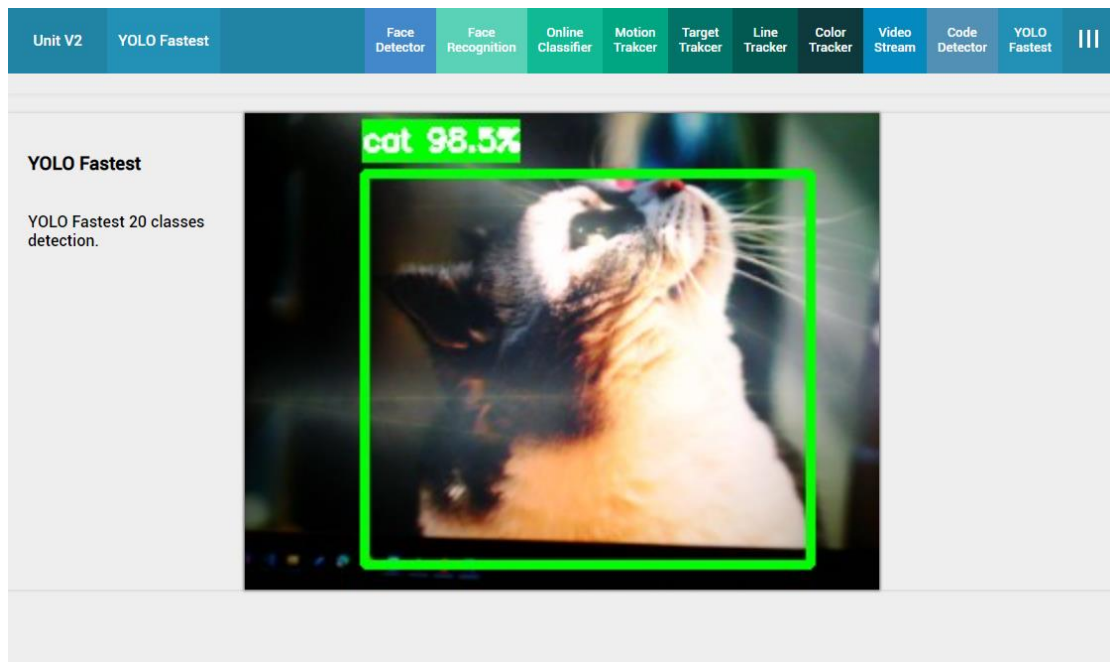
Unit V2 YOLO Fastest

Face Detector | Face Recognition | Online Classifier | Motion Trakcer | Target Trakcer | Line Tracker | Color Tracker | Video Stream | Code Detector | YOLO Fastest | III

YOLO Fastest

YOLO Fastest 20 classes detection.

cat 98.5%